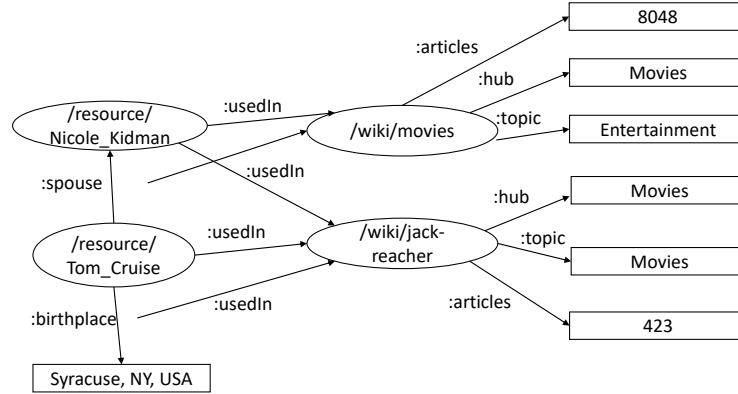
8048
:articles
Movies
:hub
/resource/ Nicole_Kidman
:usedIn
/wiki/movies
:topic
Entertainment
:usedIn
:spouse
Movies
:hub
/resource/ Tom_Cruise
:usedIn
/wiki/jack-reacher
:topic
Movies
:usedIn
:articles
:birthplace
423
Syracuse, NY, USA